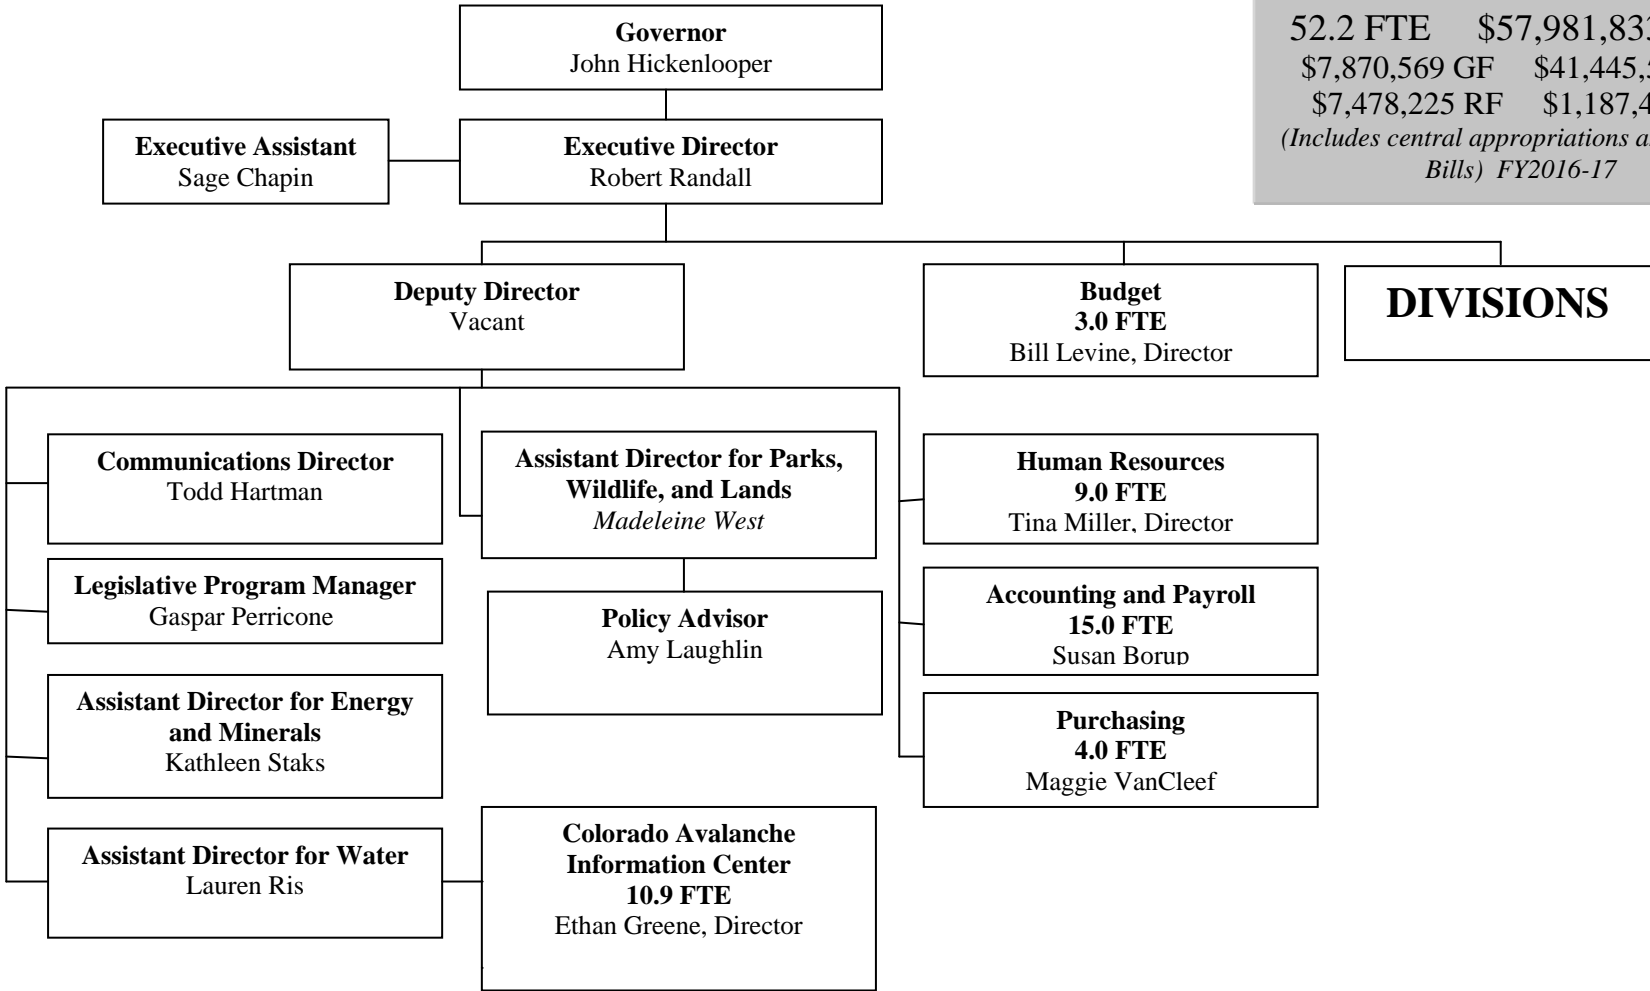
52.2 FTE $57,981,83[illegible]
$7,870,569 GF $41,445,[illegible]
$7,478,225 RF $1,187,4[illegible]
(Includes central appropriations a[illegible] Bills) FY2016-17

Governor
John Hickenlooper

Executive Assistant
Sage Chapin

Executive Director
Robert Randall

Deputy Director
Vacant

Budget
3.0 FTE
Bill Levine, Director

DIVISIONS

Communications Director
Todd Hartman

Legislative Program Manager
Gaspar Perricone

Assistant Director for Energy and Minerals
Kathleen Staks

Assistant Director for Water
Lauren Ris

Assistant Director for Parks, Wildlife, and Lands
Madeleine West

Policy Advisor
Amy Laughlin

Colorado Avalanche Information Center
10.9 FTE
Ethan Greene, Director

Human Resources
9.0 FTE
Tina Miller, Director

Accounting and Payroll
15.0 FTE
Susan Borup

Purchasing
4.0 FTE
Maggie VanCleef